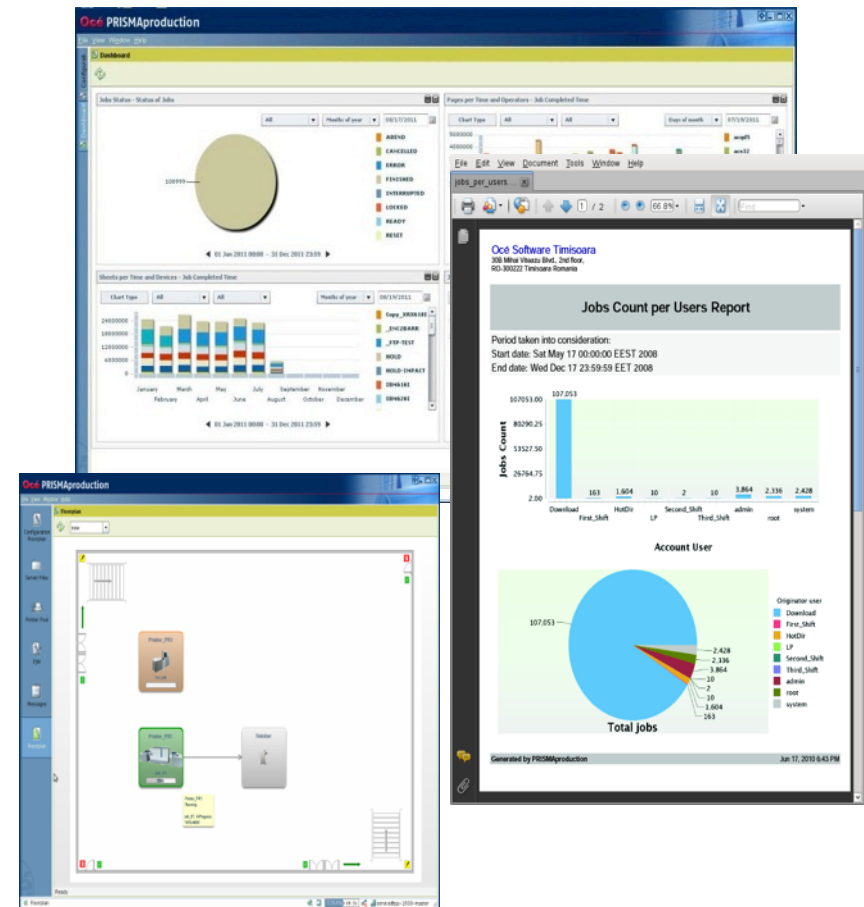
Océ PRISMAproduction

File View Window Help

Dashboard

Jobs Status - Status of Jobs

All

Month of year

08/17/2011

108999

ABEND

CANCELLED

ERROR

FINISHED

INTERRUPTED

LOCKED

READY

RESET

01 Jan 2011 00:00 - 31 Dec 2011 23:59

Pages per Time and Operators - Job Completed Time

Chart Type

All

All

Days of month

07/19/2011

5000000

4000000

Sheets per Time and Devices - Job Completed Time

Chart Type

All

All

Month of year

08/19/2011

24000000

18000000

12000000

6000000

0

January

February

March

April

May

June

July

August

September

October

November

December

Copy_XXXX101

_IHC2BARR

_FTP-TEST

HOLD

HOLD-INFACT

IDM61RI

IDM62RI

01 Jan 2011 00:00 - 31 Dec 2011 23:59

File Edit View Document Tools Window Help

jobs_per_users...

1 / 2

66.8%

Find

Océ Software Timisoara
30B Mihai Viteazu Blvd., 2nd floor,
RO-300222 Timisoara Romania

Jobs Count per Users Report

Period taken into consideration:
Start date: Sat May 17 00:00:00 EEST 2008
End date: Wed Dec 17 23:59:59 EET 2008

Jobs Count

107053.00

80290.25

53527.50

26764.75

2.00

107.053

163

1.604

10

2

10

3.864

2.336

2.428

Download

First_Shift

HotDir

LP

Second_Shift

Third_Shift

admin

root

system

Account User

107.053

2.428

2.336

3.864

10

2

10

1.604

163

Total jobs

Originator user

Download

First_Shift

HotDir

LP

Second_Shift

Third_Shift

admin

root

system

Generated by PRISMAproduction

Jun 17, 2010 6:43 PM

Océ PRISMAproduction

File View Window Help

Floorplan

Configuration Floorplan

Smart Files

Printer Pool

Messages

Floorplan

Printer_P01

Printer_P02

Stacker

Ready